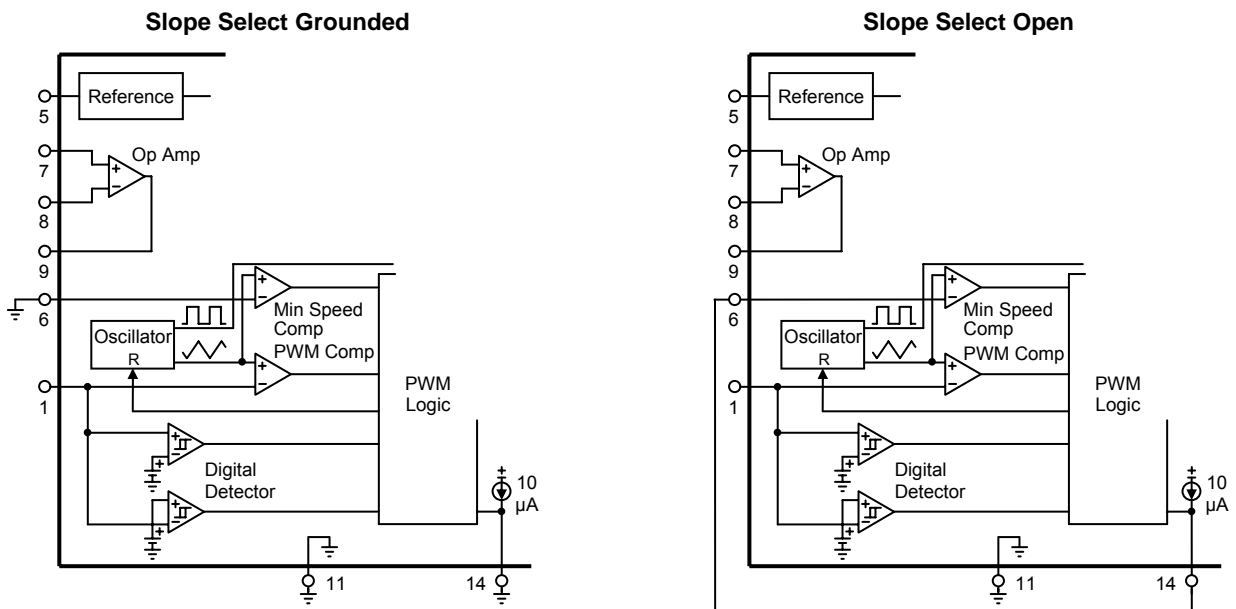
Slope Select Grounded

Reference
5
Op Amp
+
−
7
8
9
6
Oscillator
R
Min Speed Comp
PWM Comp
+
−
+
−
1
PWM Logic
Digital Detector
+
+
−
+
+
−
10 μA
+
11
14

Slope Select Open

Reference
5
Op Amp
+
−
7
8
9
6
Oscillator
R
Min Speed Comp
PWM Comp
+
−
+
−
1
PWM Logic
Digital Detector
+
+
−
+
+
−
10 μA
+
11
14